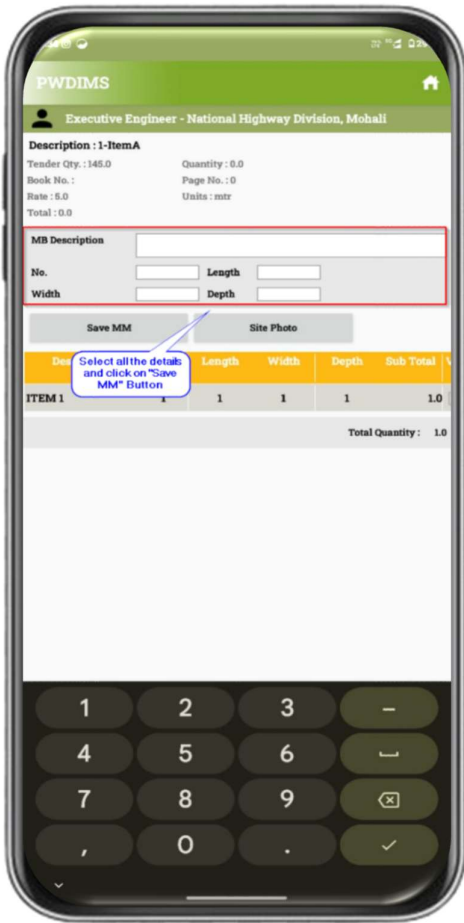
PWDIMS

Executive Engineer - National Highway Division, Mohali

Description : 1-ItemA

Tender Qty. : 145.0
Quantity : 0.0
Book No. :
Page No. : 0
Rate : 5.0
Units : mtr
Total : 0.0

MB Description
No.
Length
Width
Depth

Save MM
Site Photo

Select all the details and click on "Save MM" Button

| Des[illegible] | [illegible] | Length | Width | Depth | Sub Total | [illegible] |
|---|---|---|---|---|---|---|
| ITEM 1 | 1 | 1 | 1 | 1 | 1.0 | |

Total Quantity : 1.0

1
2
3
–
4
5
6
7
8
9
,
0
.